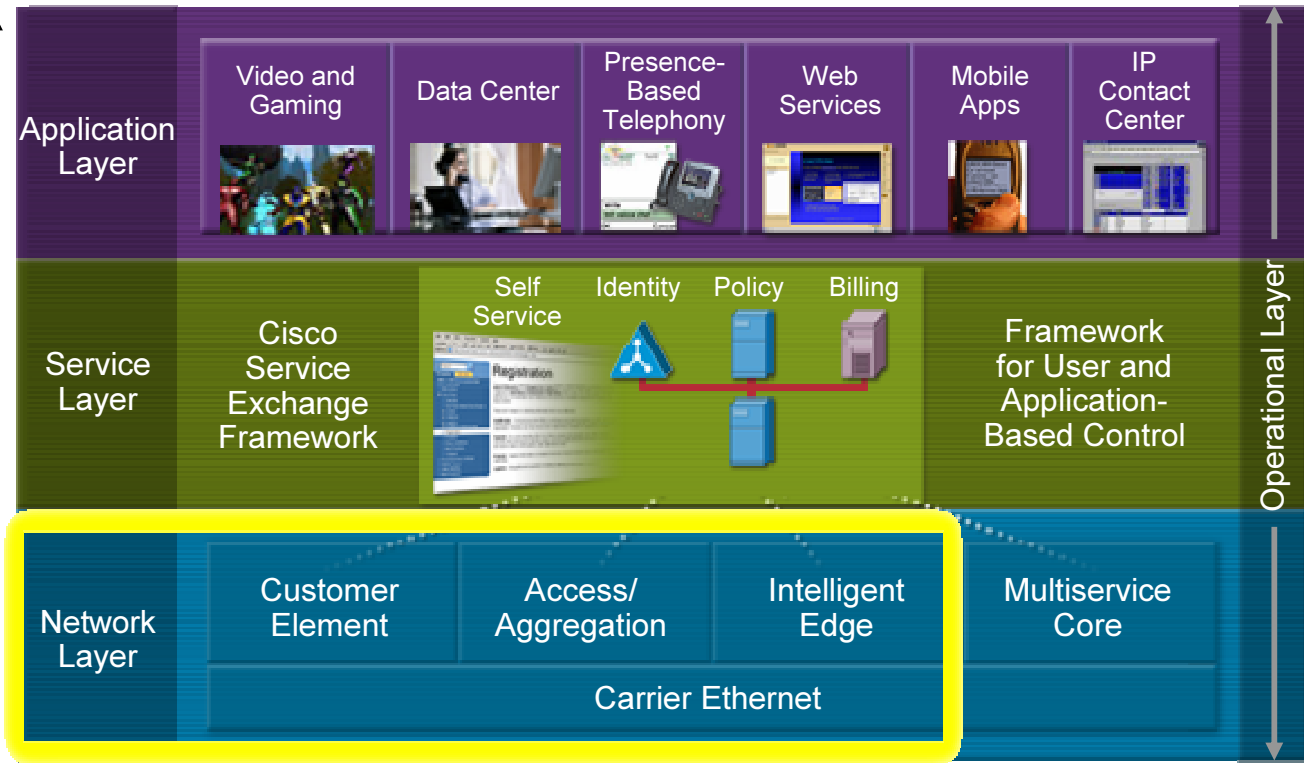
Application Layer

Video and Gaming

Data Center

Presence-Based Telephony

Web Services

Mobile Apps

IP Contact Center

Service Layer

Cisco Service Exchange Framework

Self Service

Registration

Identity

Policy

Billing

Framework for User and Application-Based Control

Network Layer

Customer Element

Access/ Aggregation

Intelligent Edge

Multiservice Core

Carrier Ethernet

Operational Layer